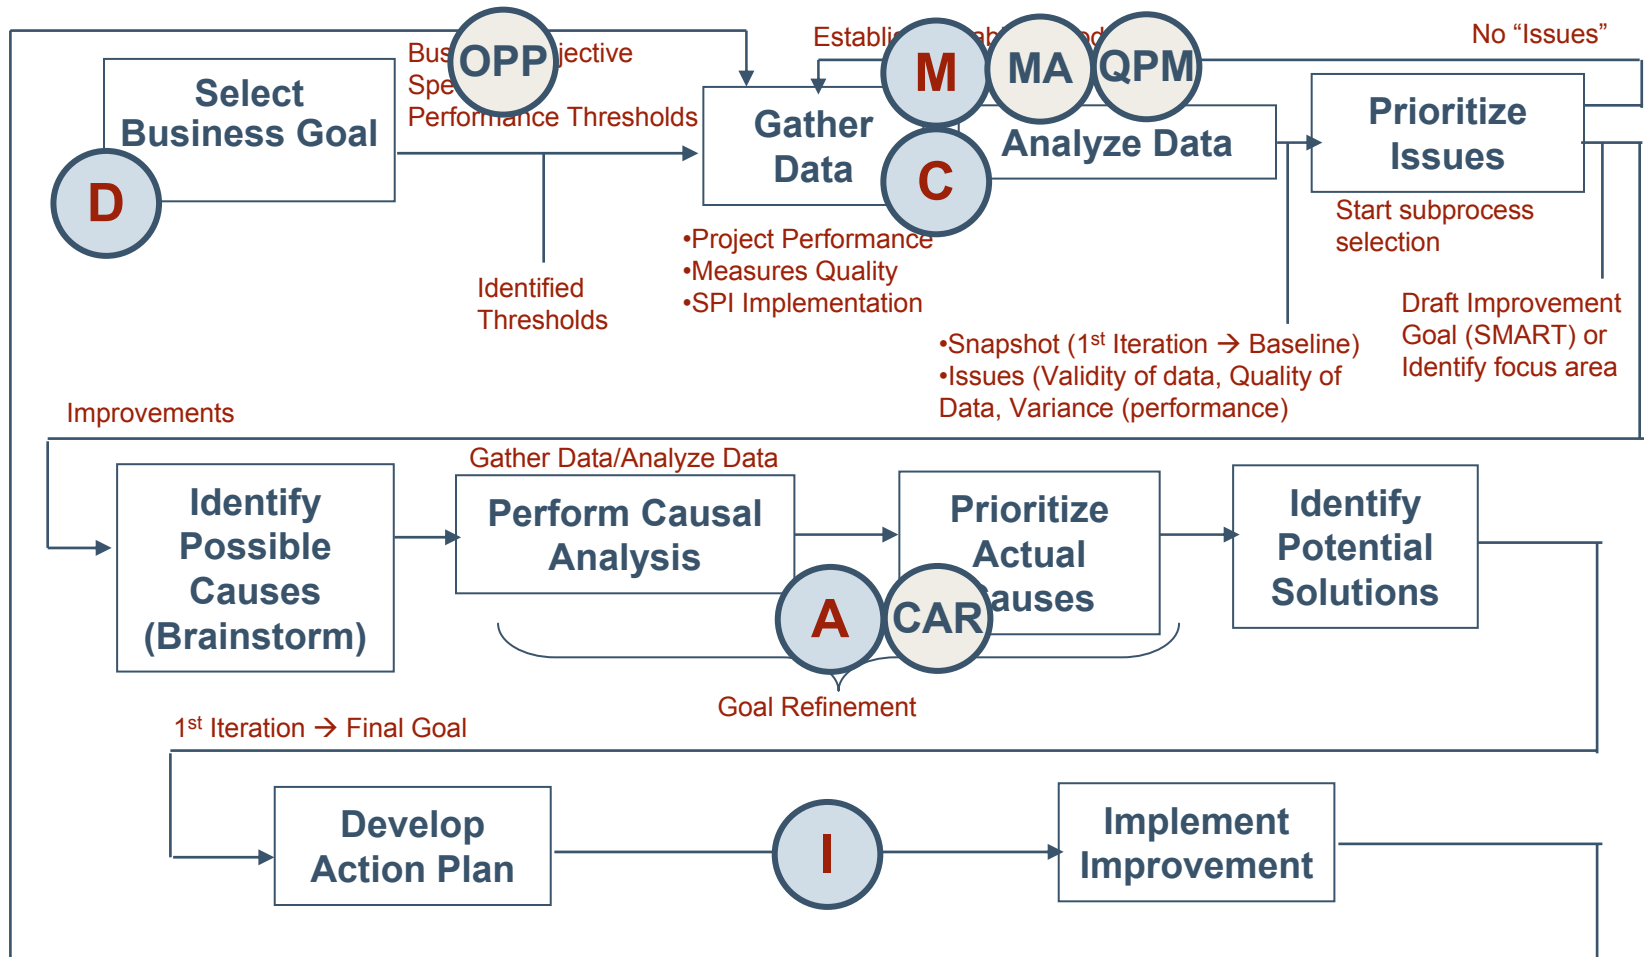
Select Business Goal

D

Bus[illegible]jective Spe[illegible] Performance Thresholds

OPP

Identified Thresholds

Establi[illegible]

M

MA

QPM

No “Issues”

Gather Data

C

Analyze Data

Prioritize Issues

•Project Performance
•Measures Quality
•SPI Implementation

Start subprocess selection

Draft Improvement Goal (SMART) or Identify focus area

•Snapshot (1$^{st}$ Iteration → Baseline)
•Issues (Validity of data, Quality of Data, Variance (performance)

Improvements

Gather Data/Analyze Data

Identify Possible Causes (Brainstorm)

Perform Causal Analysis

Prioritize Actual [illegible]auses

A

CAR

Identify Potential Solutions

Goal Refinement

1$^{st}$ Iteration → Final Goal

Develop Action Plan

I

Implement Improvement